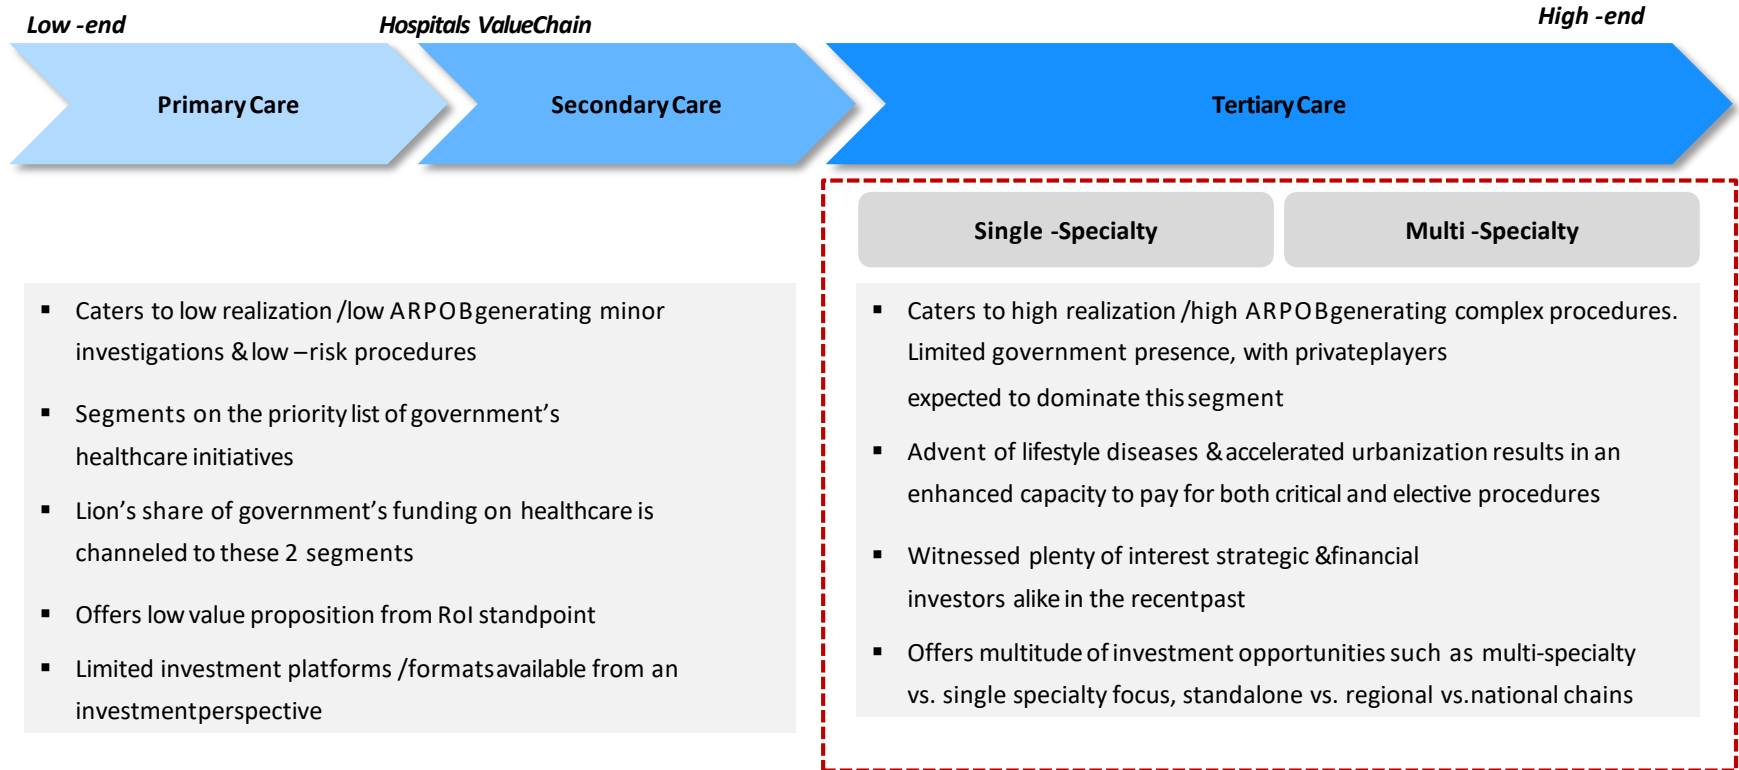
Low -end

Hospitals ValueChain

High -end

Primary Care

Secondary Care

Tertiary Care

Single -Specialty

Multi -Specialty

▪ Caters to low realization /low ARPOB generating minor investigations & low – risk procedures

▪ Segments on the priority list of government’s healthcare initiatives

▪ Lion’s share of government’s funding on healthcare is channeled to these 2 segments

▪ Offers low value proposition from RoI standpoint

▪ Limited investment platforms /formats available from an investment perspective

▪ Caters to high realization /high ARPOB generating complex procedures. Limited government presence, with private players expected to dominate this segment

▪ Advent of lifestyle diseases & accelerated urbanization results in an enhanced capacity to pay for both critical and elective procedures

▪ Witnessed plenty of interest strategic &financial investors alike in the recent past

▪ Offers multitude of investment opportunities such as multi-specialty vs. single specialty focus, standalone vs. regional vs.national chains